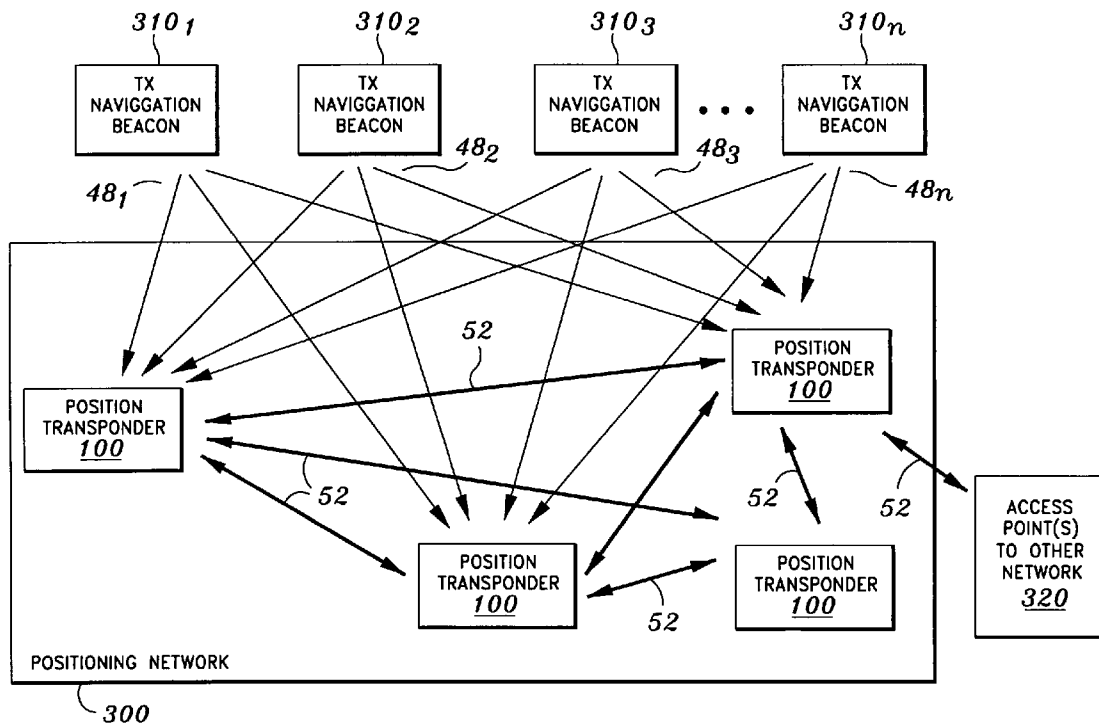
$310_1$

TX NAVIGGATION BEACON

$310_2$

TX NAVIGGATION BEACON

$310_3$

TX NAVIGGATION BEACON

• • •

$310_n$

TX NAVIGGATION BEACON

$48_1$

$48_2$

$48_3$

$48_n$

52

POSITION TRANSPONDER 100

POSITION TRANSPONDER 100

52

52

52

52

POSITION TRANSPONDER 100

POSITION TRANSPONDER 100

52

ACCESS POINT(S) TO OTHER NETWORK 320

POSITIONING NETWORK

300